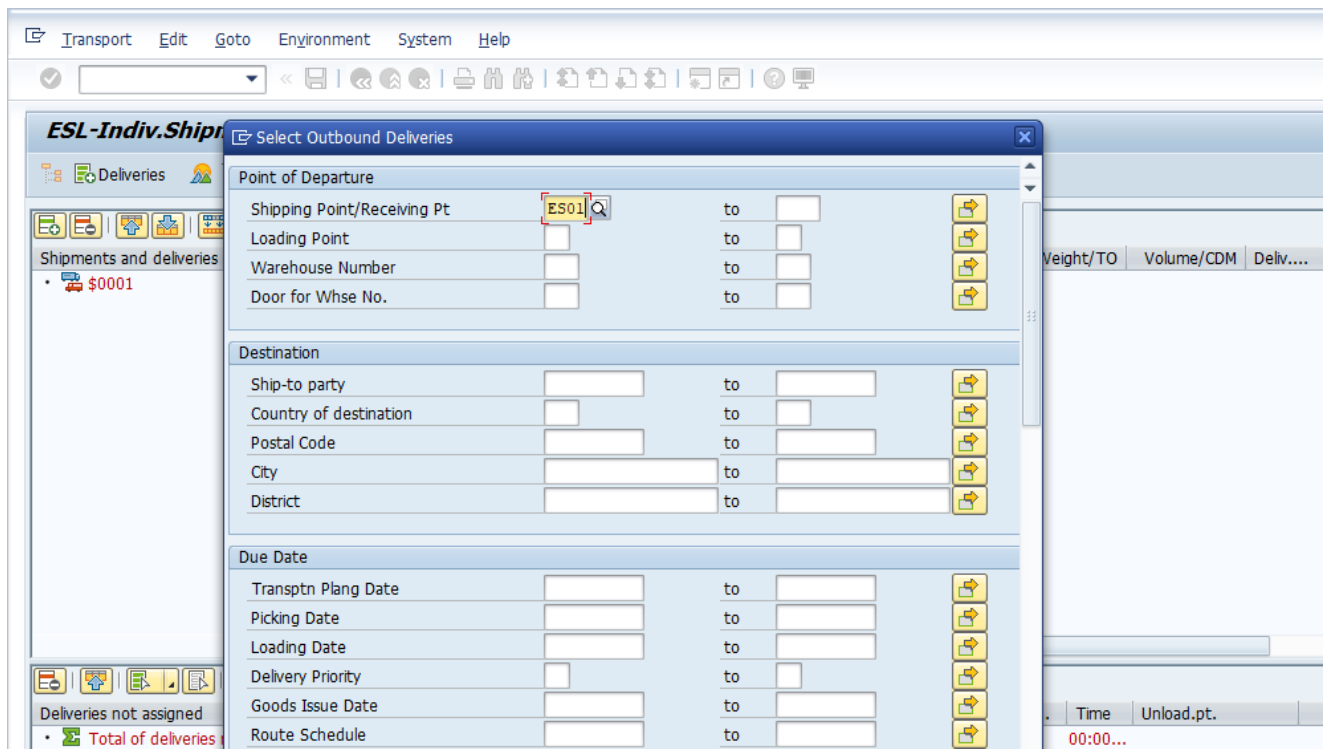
Transport Edit Goto Environment System Help

ESL-Indiv.Shipm

Deliveries

Shipments and deliveries

$0001

Weight/TO | Volume/CDM | Deliv....

Deliveries not assigned

Total of deliveries

Time | Unload.pt.

00:00...

Select Outbound Deliveries

Point of Departure

Shipping Point/Receiving Pt ES01 to

Loading Point to

Warehouse Number to

Door for Whse No. to

Destination

Ship-to party to

Country of destination to

Postal Code to

City to

District to

Due Date

Transptn Plang Date to

Picking Date to

Loading Date to

Delivery Priority to

Goods Issue Date to

Route Schedule to